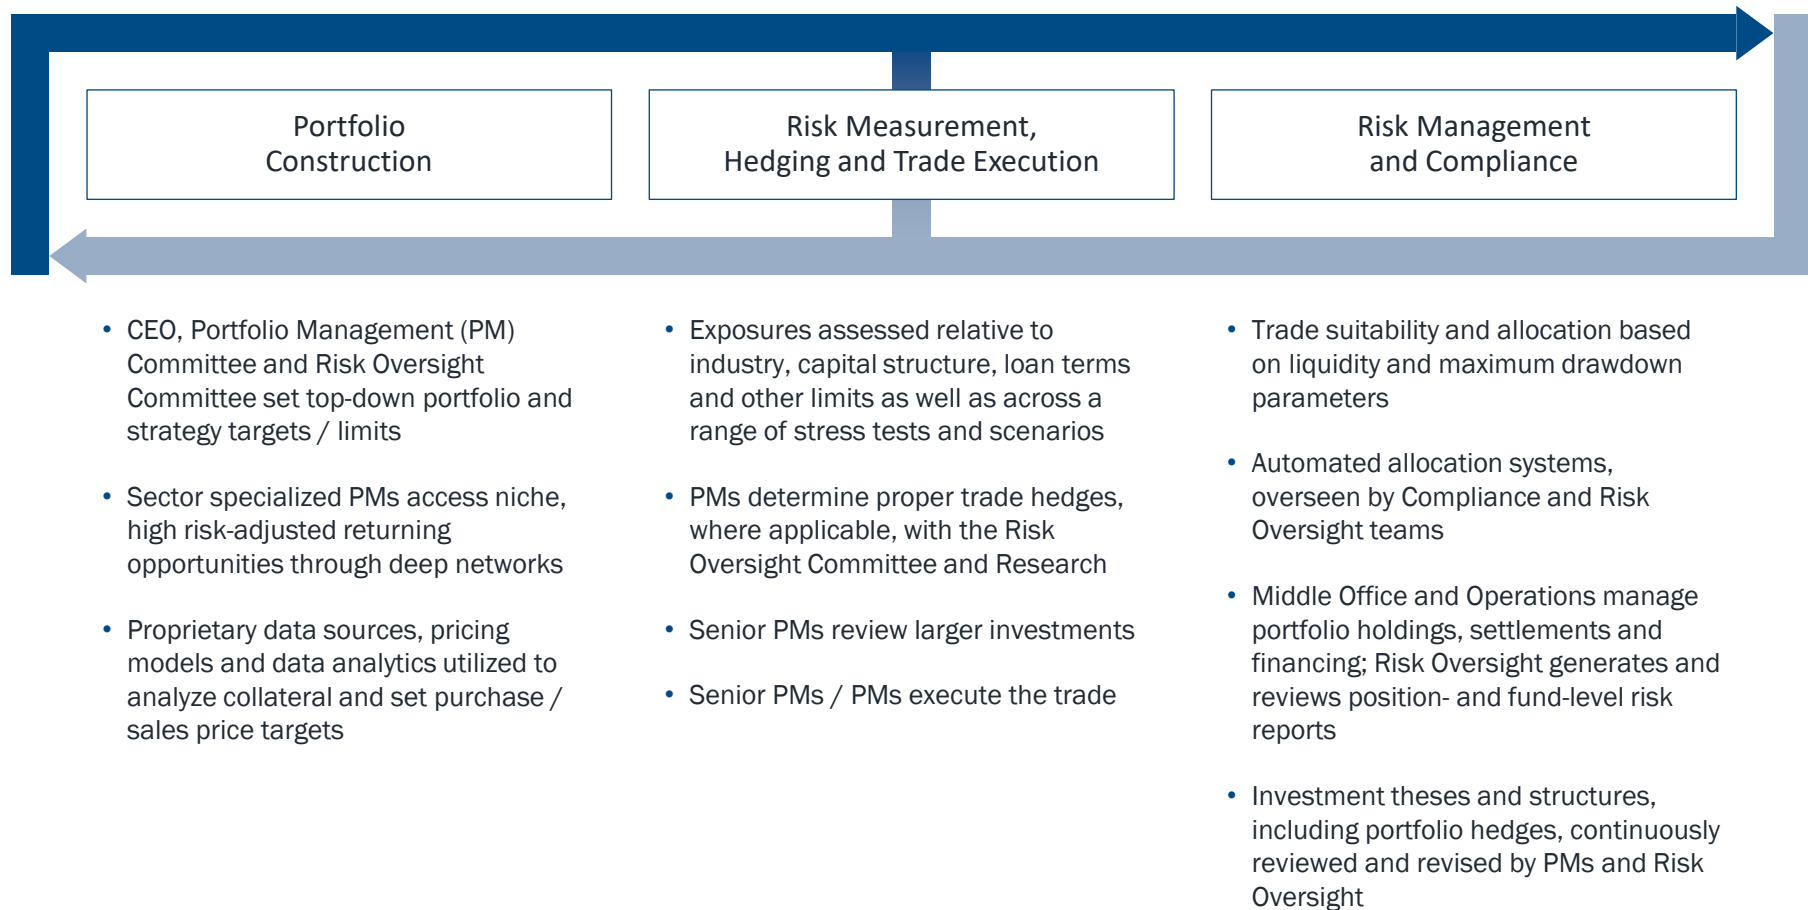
Portfolio Construction

Risk Measurement, Hedging and Trade Execution

Risk Management and Compliance

• CEO, Portfolio Management (PM) Committee and Risk Oversight Committee set top-down portfolio and strategy targets / limits

• Sector specialized PMs access niche, high risk-adjusted returning opportunities through deep networks

• Proprietary data sources, pricing models and data analytics utilized to analyze collateral and set purchase / sales price targets

• Exposures assessed relative to industry, capital structure, loan terms and other limits as well as across a range of stress tests and scenarios

• PMs determine proper trade hedges, where applicable, with the Risk Oversight Committee and Research

• Senior PMs review larger investments

• Senior PMs / PMs execute the trade

• Trade suitability and allocation based on liquidity and maximum drawdown parameters

• Automated allocation systems, overseen by Compliance and Risk Oversight teams

• Middle Office and Operations manage portfolio holdings, settlements and financing; Risk Oversight generates and reviews position- and fund-level risk reports

• Investment theses and structures, including portfolio hedges, continuously reviewed and revised by PMs and Risk Oversight